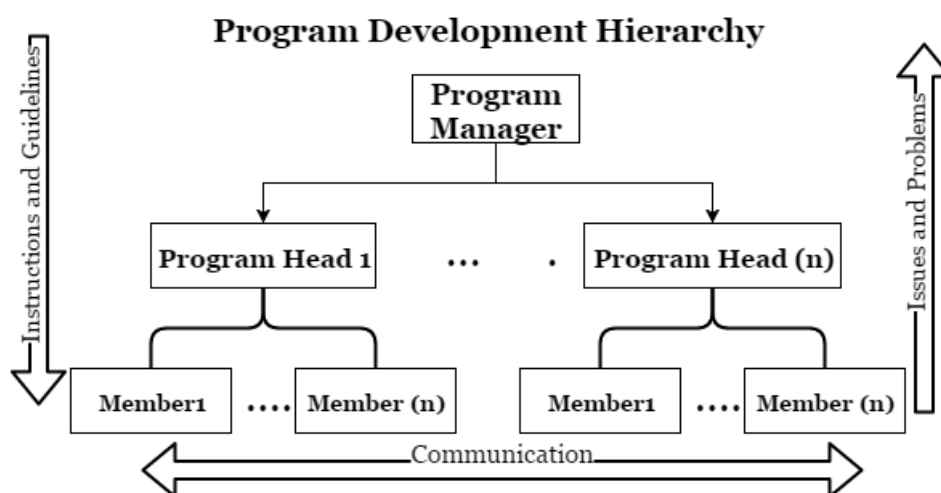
Program Development Hierarchy

Instructions and Guidelines

Program Manager

Issues and Problems

Program Head 1 ... . Program Head (n)

Member1 .... Member (n)

Member1 .... Member (n)

Communication